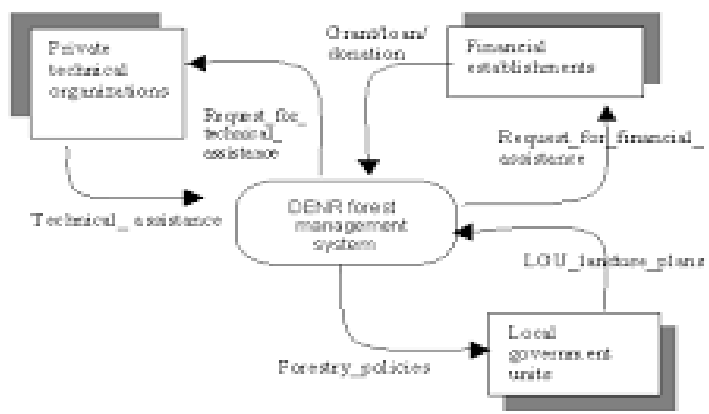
Private technical organizations

Grant/loans/ donation

Financial establishments

Request_for_ technical_ assistance

Request_for_financial_ assistance

Technical_ assistance

DENR forest management system

LGU_landuse_plans

Forestry_policies

Local government units